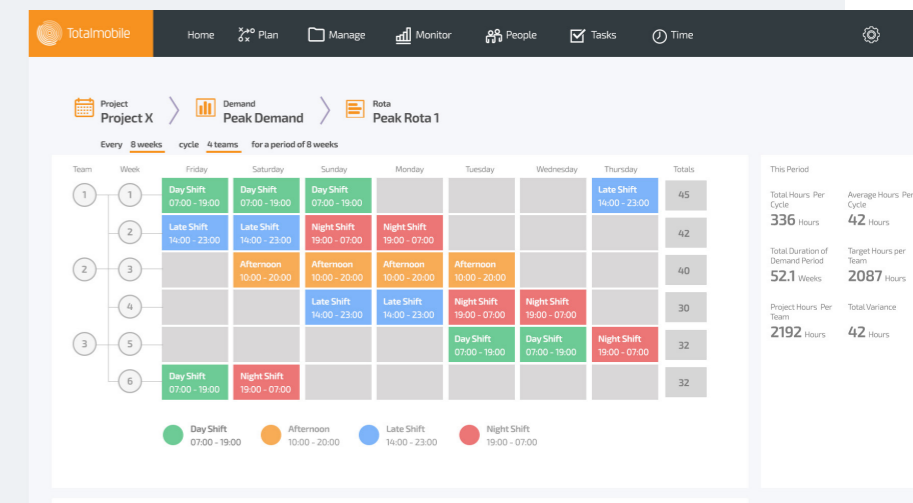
Totalmobile

Home Plan Manage Monitor People Tasks Time

Project
Project X

Demand
Peak Demand

Rota
Peak Rota 1

Every 8 weeks cycle 4 teams for a period of 8 weeks

| Team | Week | Friday | Saturday | Sunday | Monday | Tuesday | Wednesday | Thursday | Totals |
|---|---|---|---|---|---|---|---|---|---|
| 1 | 1 | Day Shift 07:00 - 19:00 | Day Shift 07:00 - 19:00 | Day Shift 07:00 - 19:00 | | | | Late Shift 14:00 - 23:00 | 45 |
| | 2 | Late Shift 14:00 - 23:00 | Late Shift 14:00 - 23:00 | Night Shift 19:00 - 07:00 | Night Shift 19:00 - 07:00 | | | | 42 |
| 2 | 3 | | Afternoon 10:00 - 20:00 | Afternoon 10:00 - 20:00 | Afternoon 10:00 - 20:00 | Afternoon 10:00 - 20:00 | | | 40 |
| | 4 | | | Late Shift 14:00 - 23:00 | Late Shift 14:00 - 23:00 | Night Shift 19:00 - 07:00 | Night Shift 19:00 - 07:00 | | 30 |
| 3 | 5 | | | | | Day Shift 07:00 - 19:00 | Day Shift 07:00 - 19:00 | Night Shift 19:00 - 07:00 | 32 |
| | 6 | Day Shift 07:00 - 19:00 | Night Shift 19:00 - 07:00 | | | | | | 32 |

Day Shift 07:00 - 19:00
Afternoon 10:00 - 20:00
Late Shift 14:00 - 23:00
Night Shift 19:00 - 07:00

This Period

Total Hours Per Cycle
336 Hours

Average Hours Per
42 Hours

Total Duration of Demand Period
52.1 Weeks

Target Hours per Team
2087 Hours

Project Hours Per Team
2192 Hours

Total Variance
42 Hours